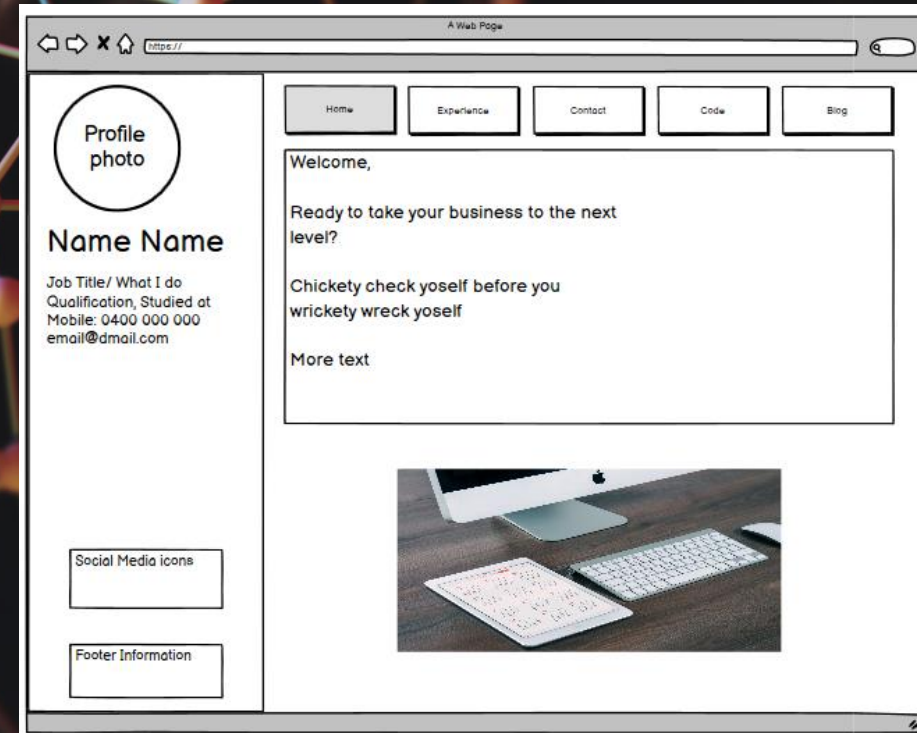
A Web Page

https://

Home

Experience

Contact

Code

Blog

Profile photo

Name Name

Job Title/ What I do
Qualification, Studied at
Mobile: 0400 000 000
email@dmail.com

Welcome,

Ready to take your business to the next level?

Chickety check yoself before you wrickety wreck yoself

More text

Social Media icons

Footer Information